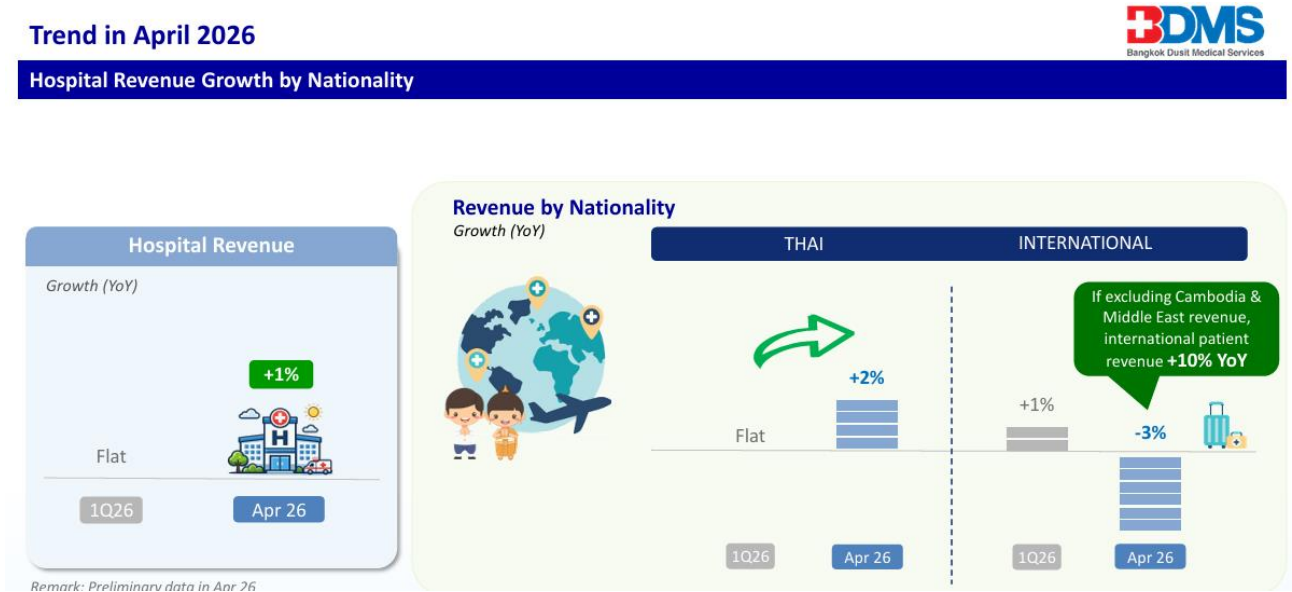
Trend in April 2026

BDMS
Bangkok Dusit Medical Services

Hospital Revenue Growth by Nationality

Hospital Revenue
Growth (YoY)

+1%

H

Flat

1Q26
Apr 26

Revenue by Nationality
Growth (YoY)

THAI
INTERNATIONAL

If excluding Cambodia & Middle East revenue, international patient revenue +10% YoY

+2%

Flat

+1%

-3%

1Q26
Apr 26
1Q26
Apr 26

Remark: Preliminary data in Apr 26